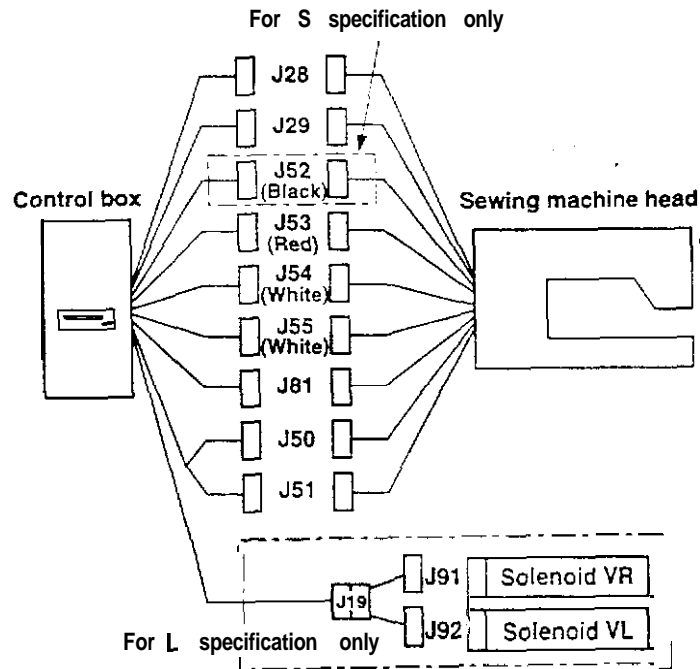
For S specification only

Control box

J28

J29

J52 (Black)

J53 (Red)

J54 (White)

J55 (White)

J81

J50

J51

Sewing machine head

J19

J91

Solenoid VR

J92

Solenoid VL

For L specification only